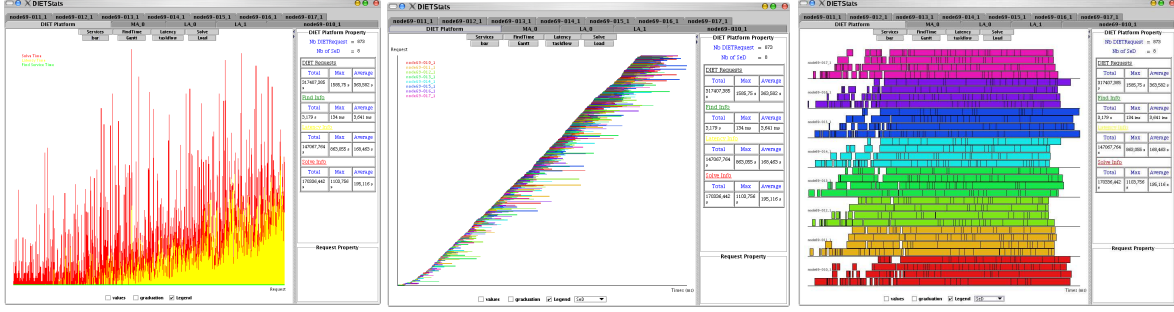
DIETStats

node69-011_1 node69-012_1 node69-013_1 node69-014_1 node69-015_1 node69-016_1 node69-017_1
DIET Platform MA_0 LA_0 LA_1 node69-018_1
Services FindTime Latency Solve
bar Gantt taskflow Load

Total Time
Total Service Time

Request

DIET Platform Property
Nb DIETRequest = 870
Nb of SeD = 8

DIET Requests
| Total | Max | Average |
|---|---|---|
| 317497,395 s | 1566,75 s | 363,882 s |

Find Info
| Total | Max | Average |
|---|---|---|
| 3,179 s | 134 ms | 3,641 ms |

| Total | Max | Average |
|---|---|---|
| 147067,764 s | 663,055 s | 169,463 s |

Solve Info
| Total | Max | Average |
|---|---|---|
| 170336,442 s | 1103,756 s | 195,116 s |

Request Property

values graduation Legend

DIETStats

node69-011_1 node69-012_1 node69-013_1 node69-014_1 node69-015_1 node69-016_1 node69-017_1
DIET Platform MA_0 LA_0 LA_1 node69-018_1
Services FindTime Latency Solve
bar Gantt taskflow Load

Request

Times (ms)

DIET Platform Property
Nb DIETRequest = 870
Nb of SeD = 8

DIET Requests
| Total | Max | Average |
|---|---|---|
| 317497,395 s | 1566,75 s | 363,882 s |

Find Info
| Total | Max | Average |
|---|---|---|
| 3,179 s | 134 ms | 3,641 ms |

| Total | Max | Average |
|---|---|---|
| 147067,764 s | 663,055 s | 169,463 s |

Solve Info
| Total | Max | Average |
|---|---|---|
| 170336,442 s | 1103,756 s | 195,116 s |

Request Property

values graduation Legend SeD

DIETStats

node69-011_1 node69-012_1 node69-013_1 node69-014_1 node69-015_1 node69-016_1 node69-017_1
DIET Platform MA_0 LA_0 LA_1 node69-018_1
Services FindTime Latency Solve
bar Gantt taskflow Load

Times (ms)

DIET Platform Property
Nb DIETRequest = 870
Nb of SeD = 8

DIET Requests
| Total | Max | Average |
|---|---|---|
| 317497,395 s | 1566,75 s | 363,882 s |

Find Info
| Total | Max | Average |
|---|---|---|
| 3,179 s | 134 ms | 3,641 ms |

| Total | Max | Average |
|---|---|---|
| 147067,764 s | 663,055 s | 169,463 s |

Solve Info
| Total | Max | Average |
|---|---|---|
| 170336,442 s | 1103,756 s | 195,116 s |

Request Property

values graduation Legend SeD